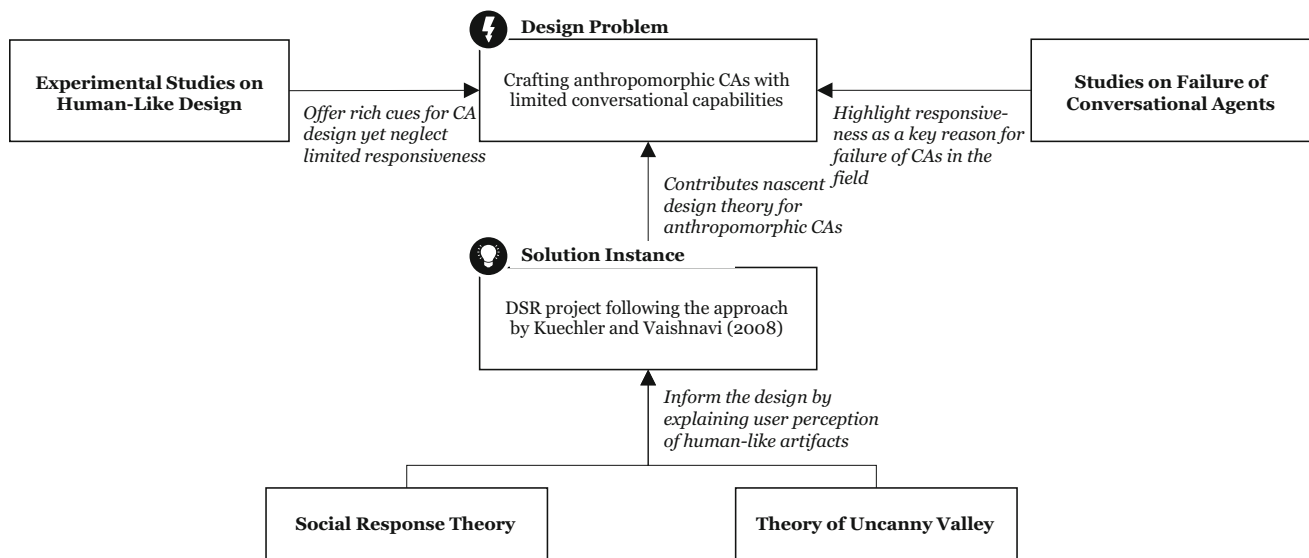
Design Problem

Experimental Studies on Human-Like Design

Crafting anthropomorphic CAs with limited conversational capabilities

Studies on Failure of Conversational Agents

*Offer rich cues for CA design yet neglect limited responsiveness*

*Highlight responsiveness as a key reason for failure of CAs in the field*

*Contributes nascent design theory for anthropomorphic CAs*

Solution Instance

DSR project following the approach by Kuechler and Vaishnavi (2008)

*Inform the design by explaining user perception of human-like artifacts*

Social Response Theory

Theory of Uncanny Valley